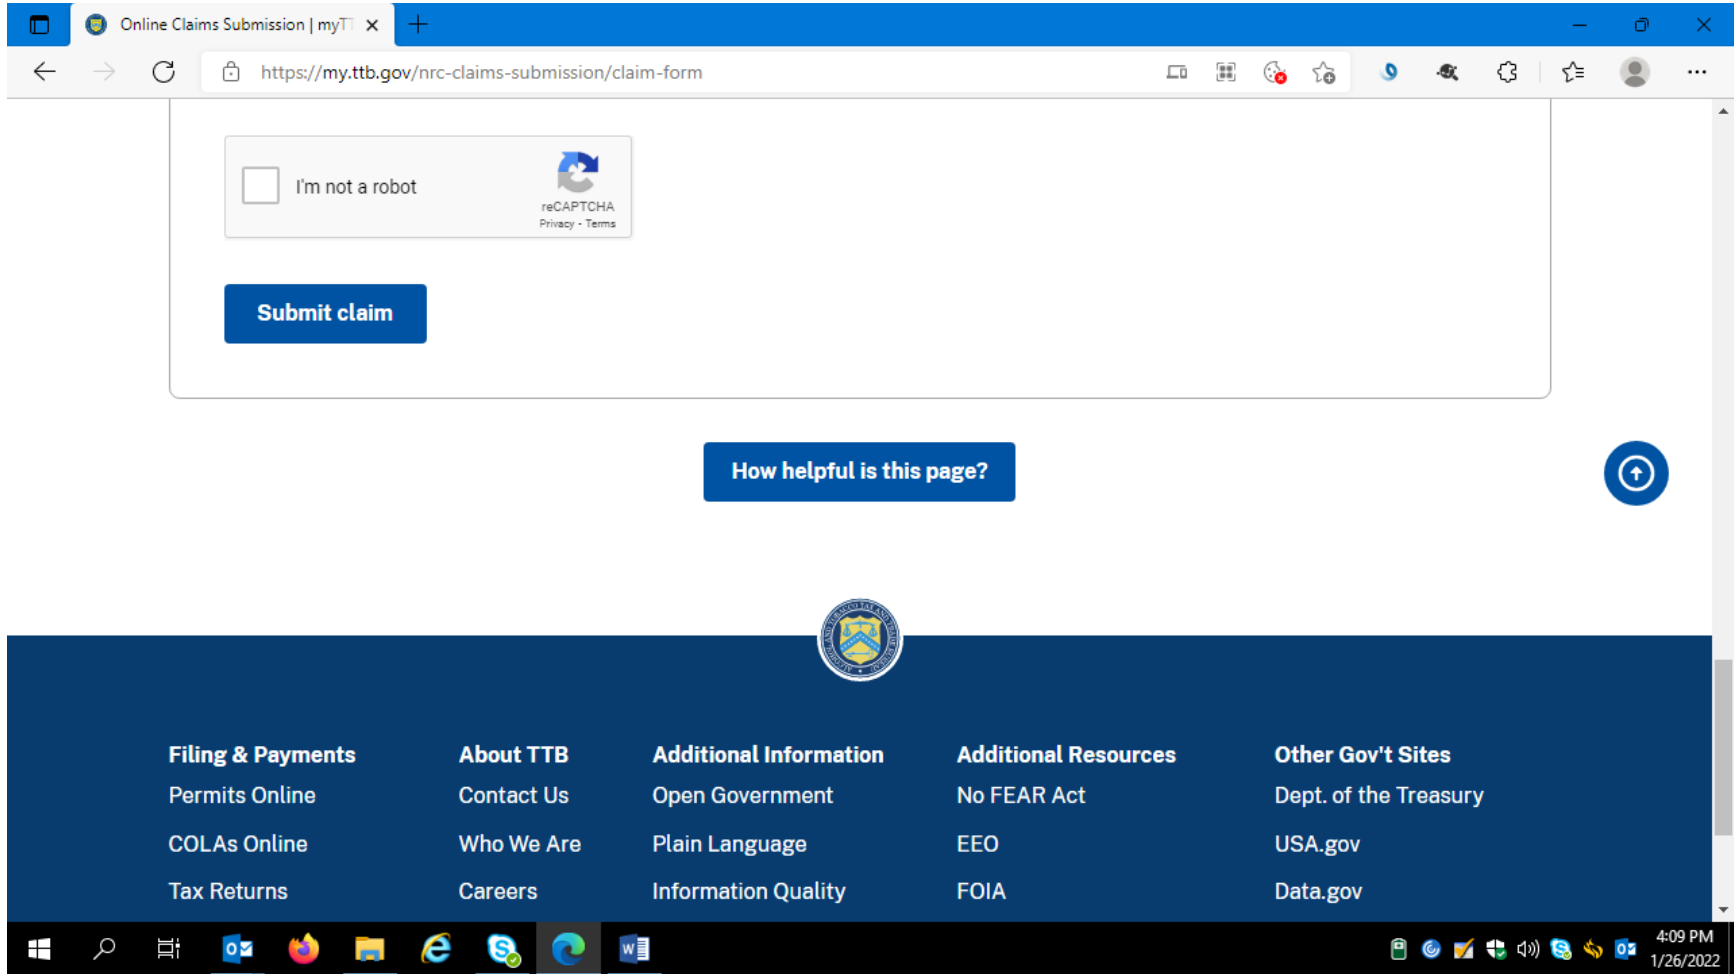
Online Claims Submission | myT

https://my.ttb.gov/nrc-claims-submission/claim-form

I'm not a robot

reCAPTCHA
Privacy - Terms

Submit claim

How helpful is this page?

Filing & Payments
Permits Online
COLAs Online
Tax Returns

About TTB
Contact Us
Who We Are
Careers

Additional Information
Open Government
Plain Language
Information Quality

Additional Resources
No FEAR Act
EEO
FOIA

Other Gov't Sites
Dept. of the Treasury
USA.gov
Data.gov

4:09 PM
1/26/2022